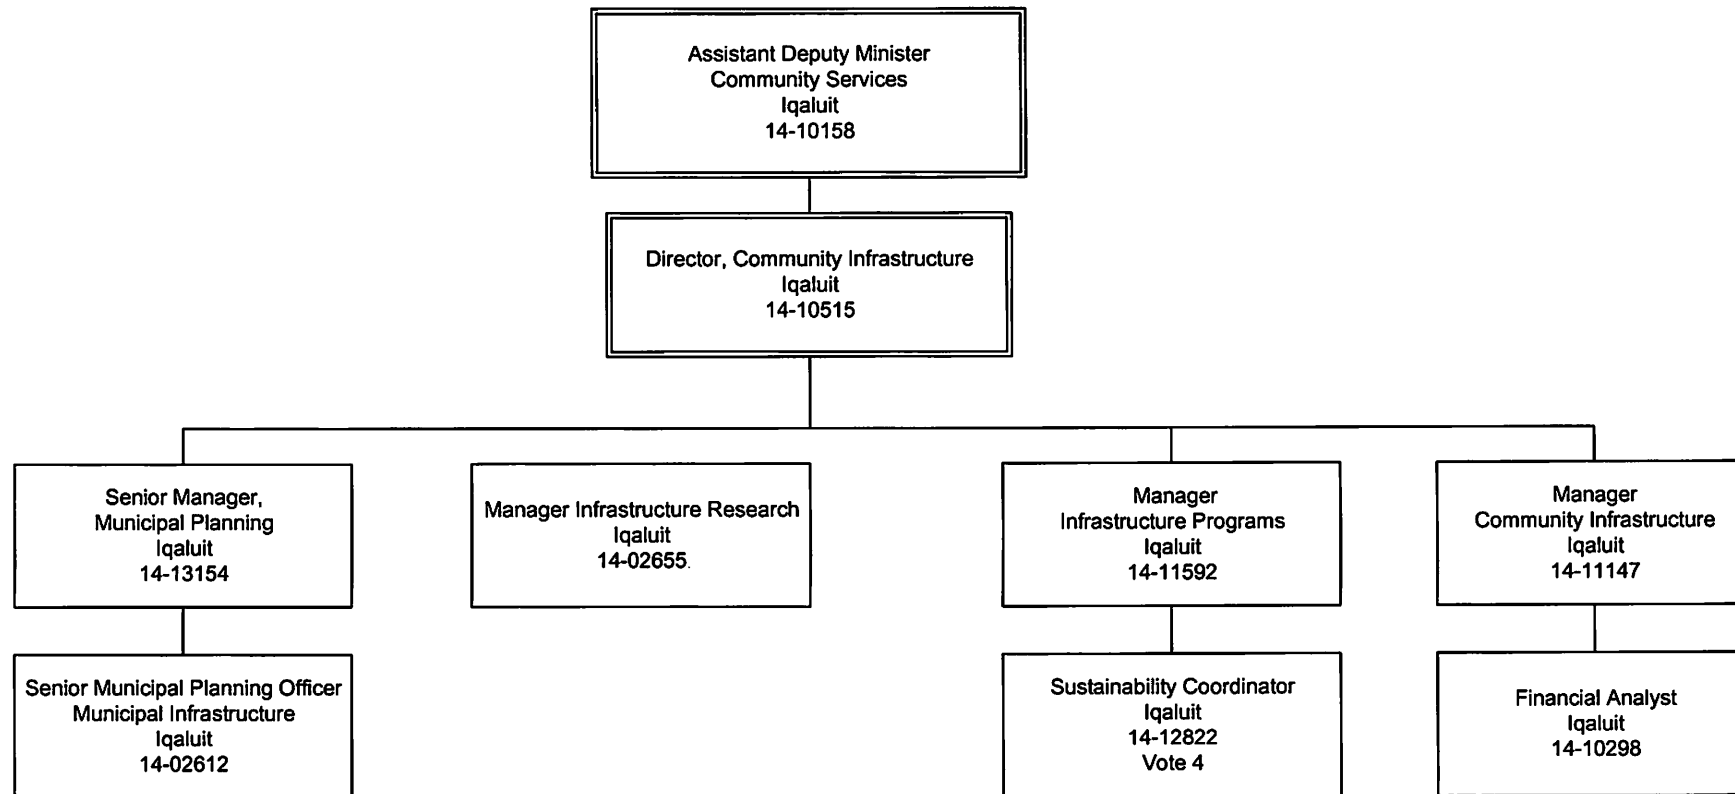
Assistant Deputy Minister
Community Services
Iqaluit
14-10158

Director, Community Infrastructure
Iqaluit
14-10515

Senior Manager,
Municipal Planning
Iqaluit
14-13154

Manager Infrastructure Research
Iqaluit
14-02655.

Manager
Infrastructure Programs
Iqaluit
14-11592

Manager
Community Infrastructure
Iqaluit
14-11147

Senior Municipal Planning Officer
Municipal Infrastructure
Iqaluit
14-02612

Sustainability Coordinator
Iqaluit
14-12822
Vote 4

Financial Analyst
Iqaluit
14-10298